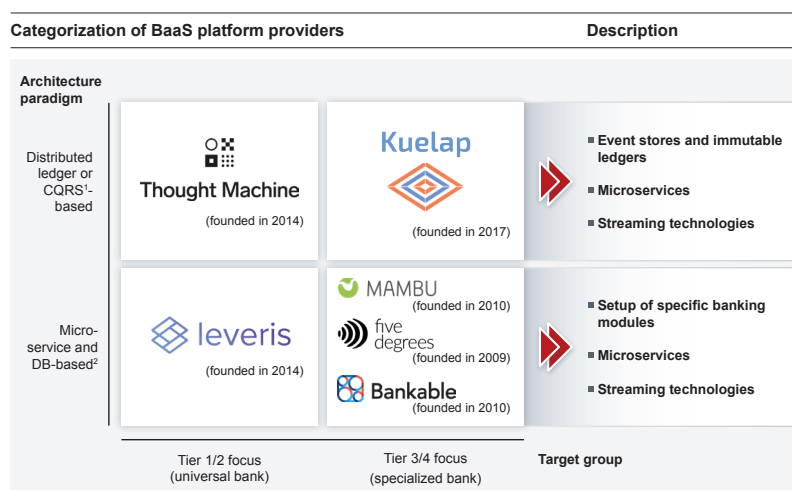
Categorization of BaaS platform providers

Description

Architecture paradigm

Distributed ledger or CQRS$^1$-based

Thought Machine
(founded in 2014)

Kuelap
(founded in 2017)

Event stores and immutable ledgers

Microservices

Streaming technologies

Micro-service and DB-based$^2$

leveris
(founded in 2014)

MAMBU
(founded in 2010)

five degrees
(founded in 2009)

Bankable
(founded in 2010)

Setup of specific banking modules

Microservices

Streaming technologies

Tier 1/2 focus (universal bank)

Tier 3/4 focus (specialized bank)

Target group